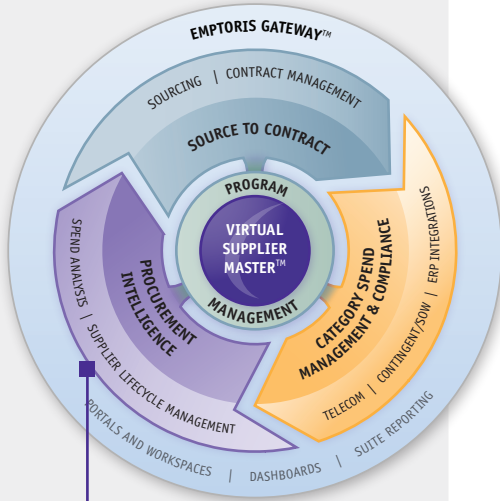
EMPTORIS GATEWAY™

SOURCING | CONTRACT MANAGEMENT

SOURCE TO CONTRACT

PROGRAM

VIRTUAL SUPPLIER MASTER™

MANAGEMENT

CATEGORY SPEND MANAGEMENT & COMPLIANCE

ERP INTEGRATIONS

TELECOM | CONTINGENT/SOW

PROCUREMENT INTELLIGENCE

SPEND ANALYSIS | SUPPLIER LIFECYCLE MANAGEMENT

PORTALS AND WORKSPACES | DASHBOARDS | SUITE REPORTING